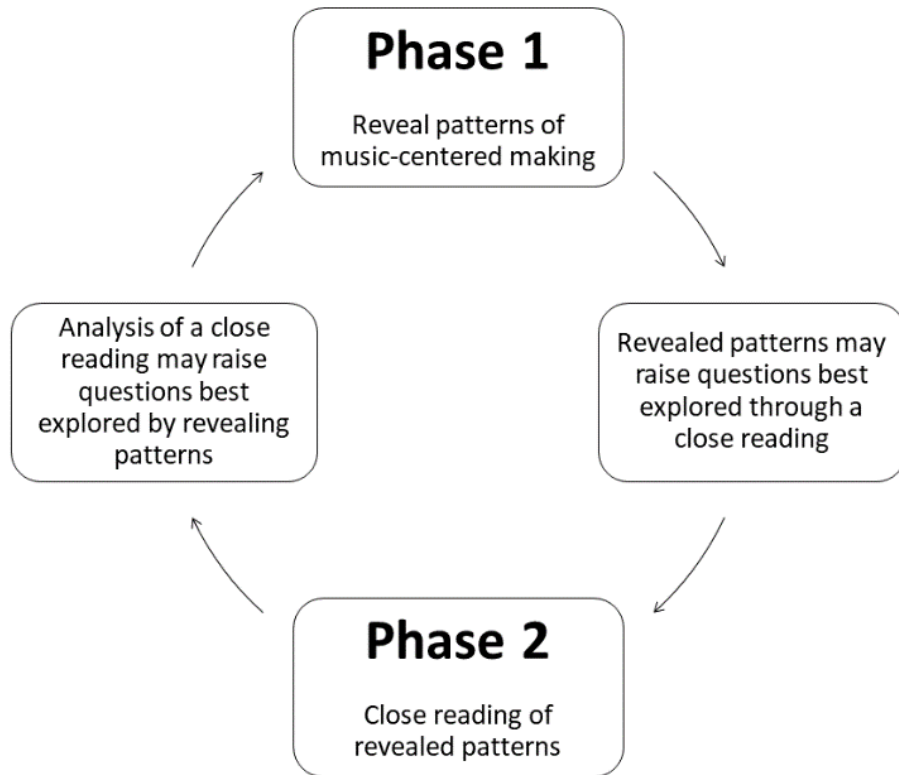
Phase 1

Reveal patterns of music-centered making

Revealed patterns may raise questions best explored through a close reading

Phase 2

Close reading of revealed patterns

Analysis of a close reading may raise questions best explored by revealing patterns